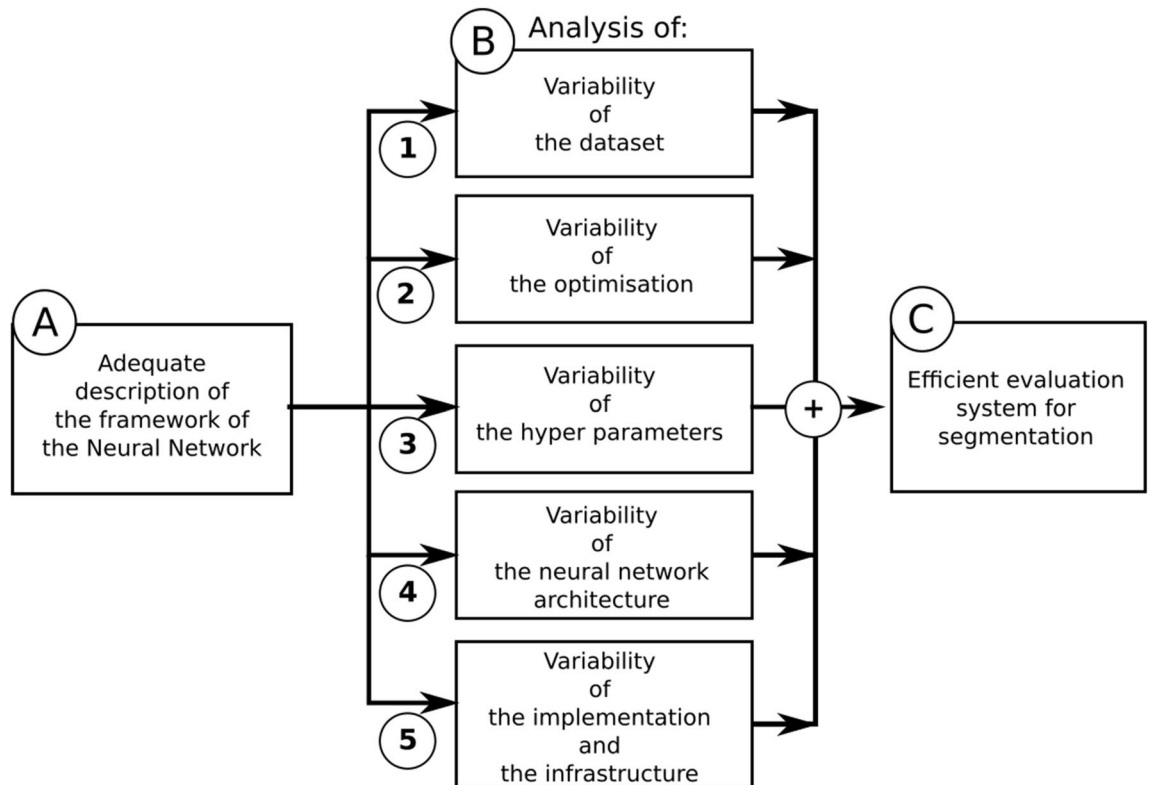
B Analysis of:

A
Adequate description of the framework of the Neural Network

1
Variability of the dataset

2
Variability of the optimisation

3
Variability of the hyper parameters

4
Variability of the neural network architecture

5
Variability of the implementation and the infrastructure

+

C
Efficient evaluation system for segmentation